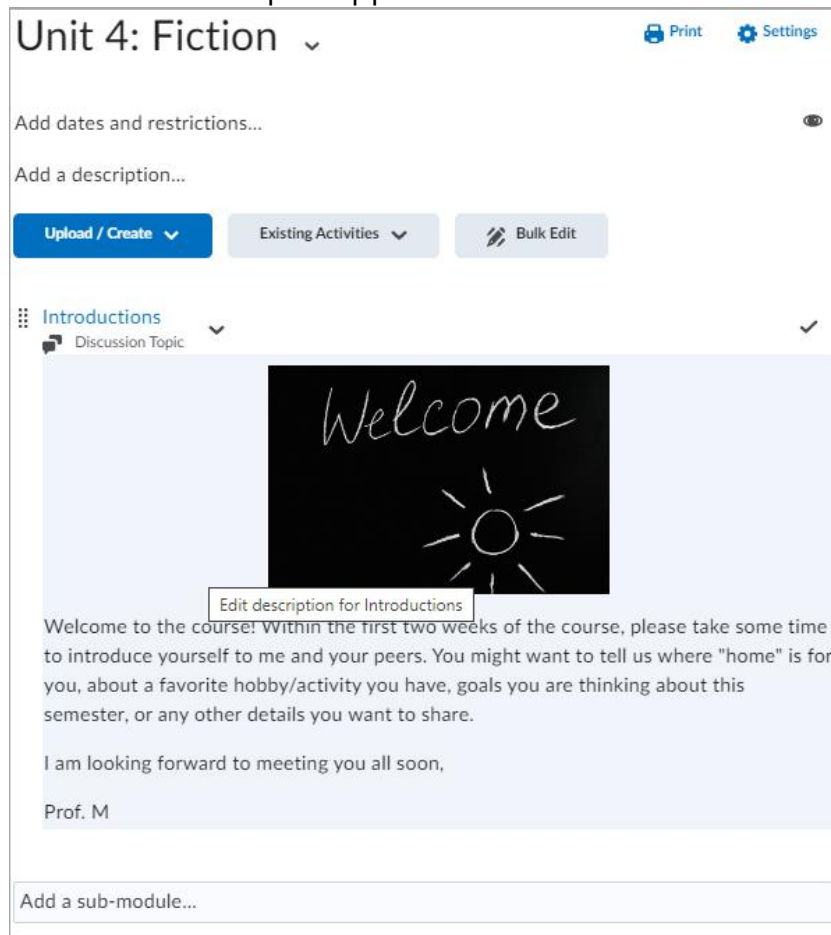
Unit 4: Fiction

Print Settings

Add dates and restrictions...

Add a description...

Upload / Create

Existing Activities

Bulk Edit

Introductions
Discussion Topic

Welcome

Edit description for Introductions

Welcome to the course! Within the first two weeks of the course, please take some time to introduce yourself to me and your peers. You might want to tell us where "home" is for you, about a favorite hobby/activity you have, goals you are thinking about this semester, or any other details you want to share.

I am looking forward to meeting you all soon,

Prof. M

Add a sub-module...